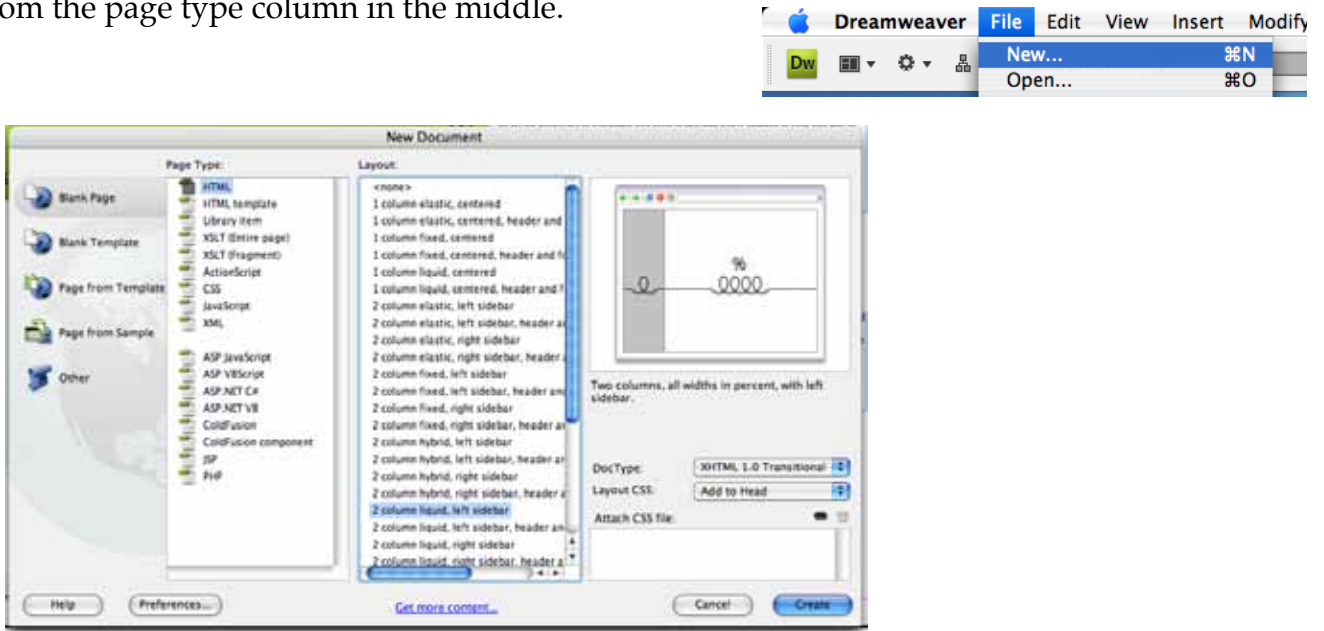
om the page type column in the middle.

Dreamweaver File Edit View Insert Modify

Dw

New... ⌘N
Open... ⌘O

New Document

Page Type:

Layout:

Blank Page
Blank Template
Page from Template
Page from Sample
Other

HTML
HTML template
Library item
XSLT (Entire page)
XSLT (Fragment)
ActionScript
CSS
JavaScript
XML

ASP JavaScript
ASP VBScript
ASP.NET C#
ASP.NET VB
ColdFusion
ColdFusion component
JSP
PHP

<none>
1 column elastic, centered
1 column elastic, centered, header and
1 column fixed, centered
1 column fixed, centered, header and fo
1 column liquid, centered
1 column liquid, centered, header and f
2 column elastic, left sidebar
2 column elastic, left sidebar, header a
2 column elastic, right sidebar
2 column elastic, right sidebar, header
2 column fixed, left sidebar
2 column fixed, left sidebar, header an
2 column fixed, right sidebar
2 column fixed, right sidebar, header a
2 column hybrid, left sidebar
2 column hybrid, left sidebar, header a
2 column hybrid, right sidebar
2 column hybrid, right sidebar, header a
2 column liquid, left sidebar
2 column liquid, left sidebar, header an
2 column liquid, right sidebar
2 column liquid, right sidebar, header a

%
0
0000

Two columns, all widths in percent, with left sidebar.

DocType: XHTML 1.0 Transitional
Layout CSS: Add to Head
Attach CSS file:

Help
Preferences...
Get more content...
Cancel
Create